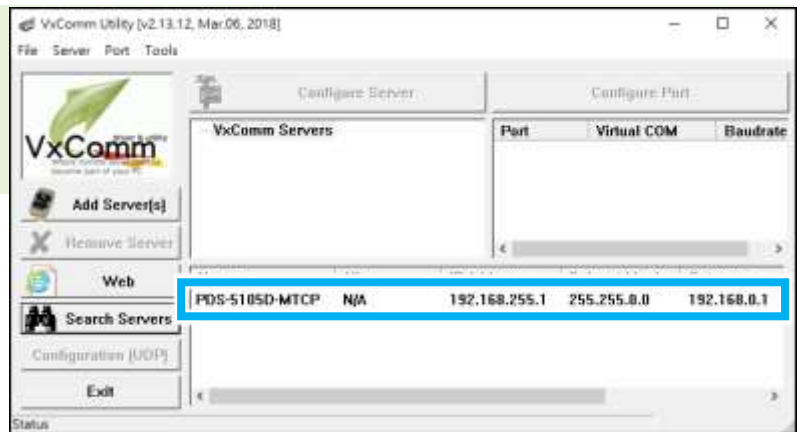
VxComm Utility [v2.13.12, Mar.06, 2018]

File Server Port Tools

VxComm

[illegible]

Add Server[s]

Remove Server

Web

Search Servers

Configuration (UDP)

Exit

Configure Server

Configure Port

VxComm Servers

| Port | Virtual COM | Baudrate |
|---|---|---|

| PDS-5105D-MTCP | N/A | 192.168.255.1 | 255.255.0.0 | 192.168.0.1 |
|---|---|---|---|---|

Status